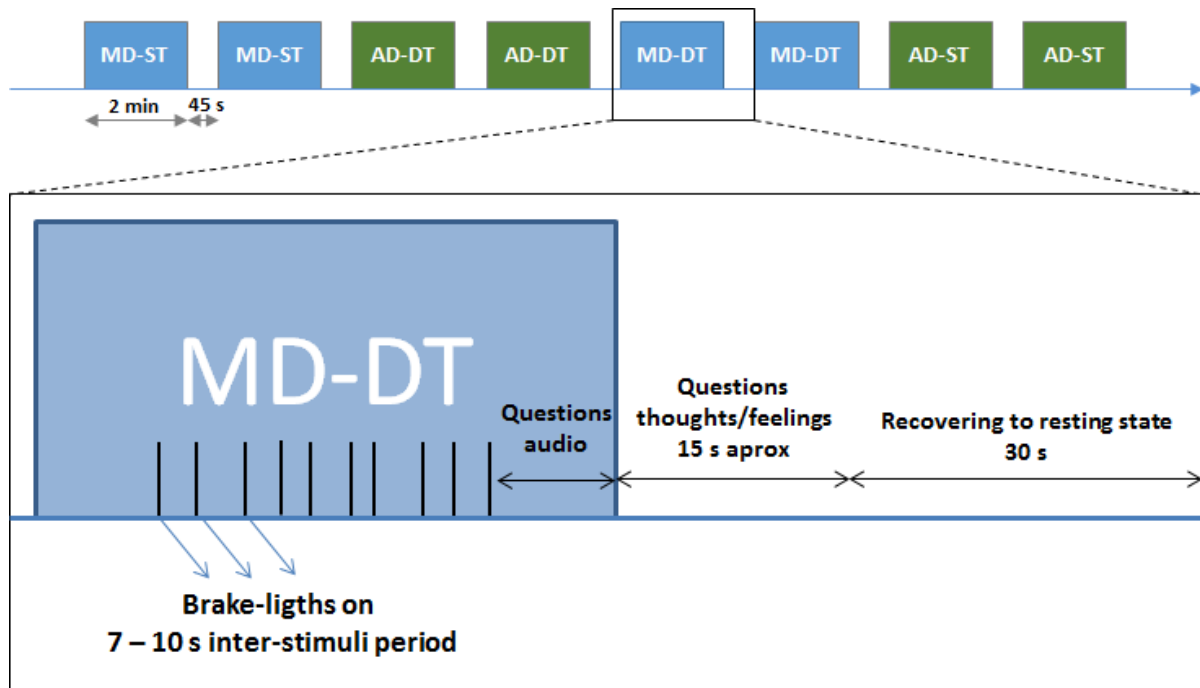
MD-ST MD-ST AD-DT AD-DT MD-DT MD-DT AD-ST AD-ST

2 min 45 s

MD-DT

Questions audio

Questions thoughts/feelings 15 s aprox

Recovering to resting state 30 s

Brake-ligths on
7 – 10 s inter-stimuli period